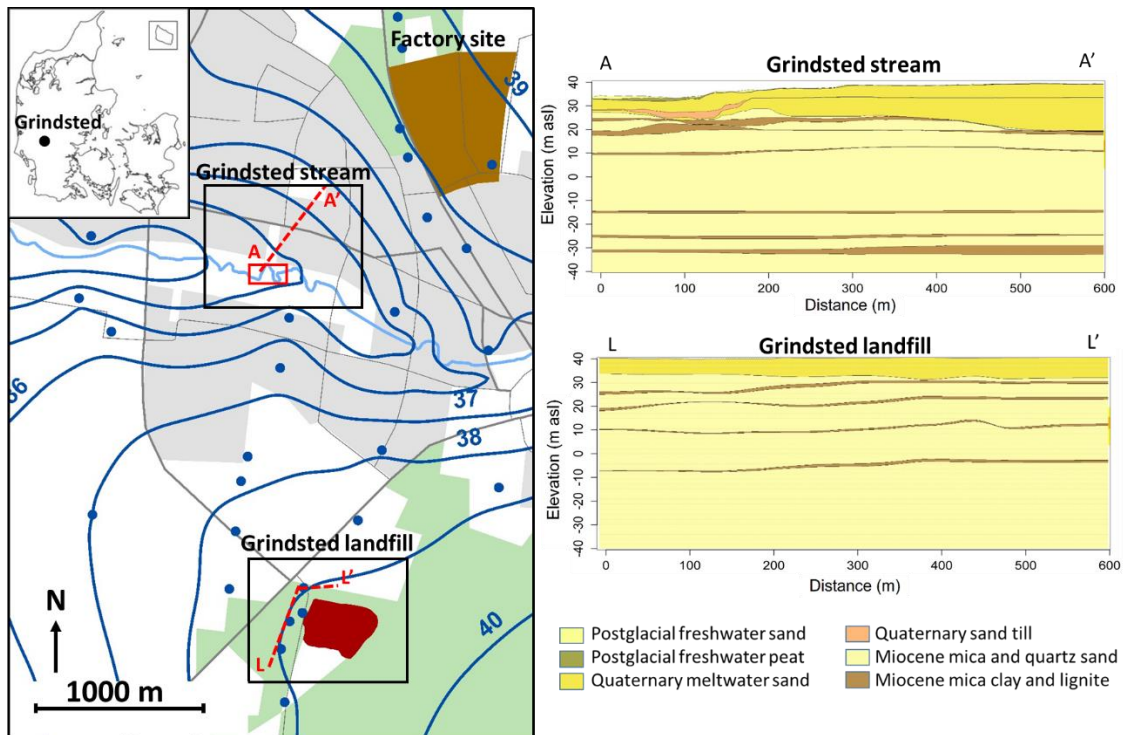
Grindsted

Factory site

39

Grindsted stream

A'

A

36

37

38

Grindsted landfill

L'

L

40

N

1000 m

A

Grindsted stream

A'

Elevation (m asl)

40
30
20
10
0
-10
-20
-30
-40

0 100 200 300 400 500 600

Distance (m)

L

Grindsted landfill

L'

Elevation (m asl)

40
30
20
10
0
-10
-20
-30
-40

0 100 200 300 400 500 600

Distance (m)

Postglacial freshwater sand
Postglacial freshwater peat
Quaternary meltwater sand
Quaternary sand till
Miocene mica and quartz sand
Miocene mica clay and lignite